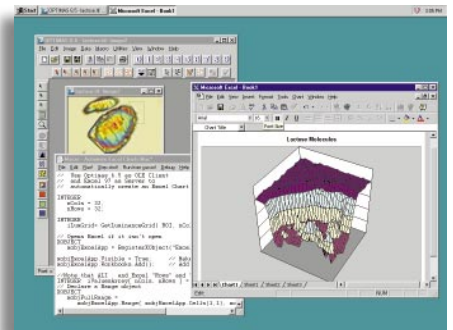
Start | OPTIMAS 6.5 - Lactose M | Microsoft Excel - Book1 | 3:05 PM

OPTIMAS 6.5 - [Lactose M - image]
File Edit Image Data Macro Utilities View Window Help

Microsoft Excel - Book1
File Edit View Insert Format Tools Chart Window Help
Arial 10
Chart Title
Lactose Molecules

// Run Optimas 6.5 as OLE Client
// and Excel 97 as Server to
// automatically create an Excel Chart

INTEGER
  nCols = 32,
  nRows = 32;

INTEGER
  iDimGrid= GetLuminanceGrid( ROI, nCols

// Opens Excel if it isn't open
DOBJECT
  nobjExcelApp = RegisterDObject("Excel

nobjExcelApp.Visible = True;  // Make
nobjExcelApp.Workbooks.Add();  // Crea

//Note that ALL  and Excel "Rows" and
INTEGER  iPulseArray[ nCols, nRows ]
  // Declare a Range object
DOBJECT
  nobjFullRange =
  nobjExcelApp.Range( nobjExcelApp.Cells(1,1), nob

Chart1 / Sheet1 / Sheet2 / Sheet3
Ready